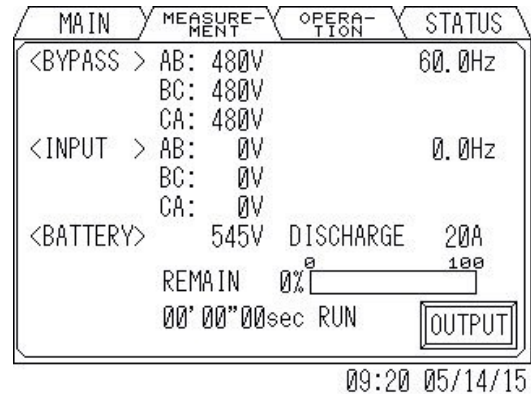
MAIN MEASURE-MENT OPERA-TION STATUS

<BYPASS > AB: 480V 60.0Hz
BC: 480V
CA: 480V
<INPUT > AB: 0V 0.0Hz
BC: 0V
CA: 0V
<BATTERY> 545V DISCHARGE 20A
REMAIN 0% 0 100
00'00"00sec RUN

OUTPUT

09:20 05/14/15